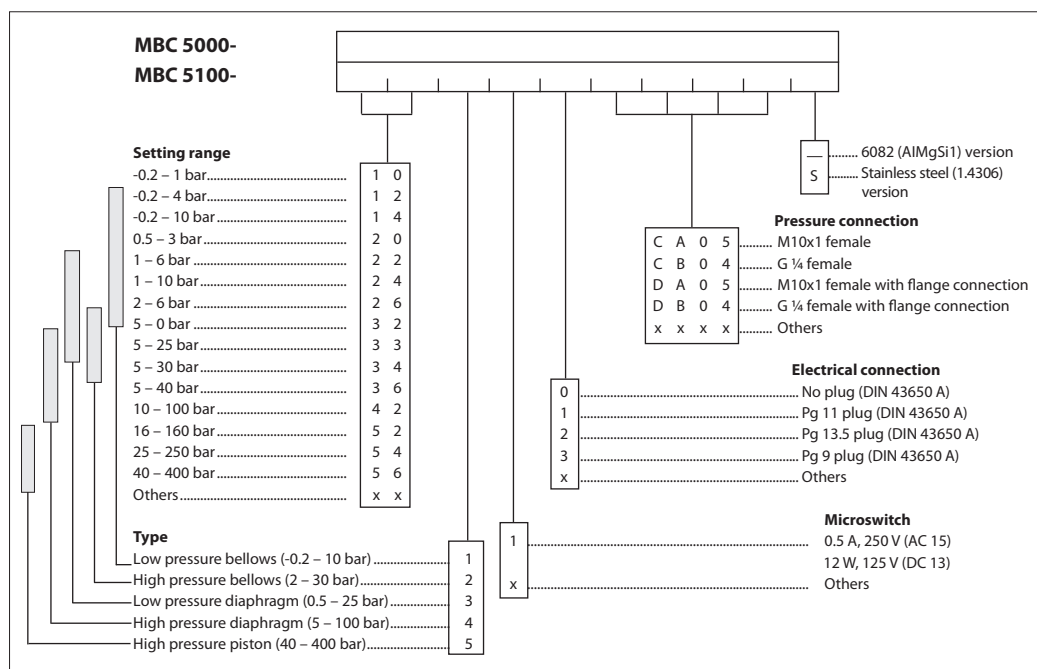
MBC 5000-
MBC 5100-

Setting range
-0.2 – 1 bar........................ 1 0
-0.2 – 4 bar........................ 1 2
-0.2 – 10 bar........................ 1 4
0.5 – 3 bar........................ 2 0
1 – 6 bar........................ 2 2
1 – 10 bar........................ 2 4
2 – 6 bar........................ 2 6
5 – 0 bar........................ 3 2
5 – 25 bar........................ 3 3
5 – 30 bar........................ 3 4
5 – 40 bar........................ 3 6
10 – 100 bar........................ 4 2
16 – 160 bar........................ 5 2
25 – 250 bar........................ 5 4
40 – 400 bar........................ 5 6
Others........................ x x

Type
Low pressure bellows (-0.2 – 10 bar)........................ 1
High pressure bellows (2 – 30 bar)........................ 2
Low pressure diaphragm (0.5 – 25 bar)........................ 3
High pressure diaphragm (5 – 100 bar)........................ 4
High pressure piston (40 – 400 bar)........................ 5

— ........ 6082 (AlMgSi1) version
S ........ Stainless steel (1.4306) version

Pressure connection
C A 0 5 ........ M10x1 female
C B 0 4 ........ G ¼ female
D A 0 5 ........ M10x1 female with flange connection
D B 0 4 ........ G ¼ female with flange connection
x x x x ........ Others

Electrical connection
0 ........................ No plug (DIN 43650 A)
1 ........................ Pg 11 plug (DIN 43650 A)
2 ........................ Pg 13.5 plug (DIN 43650 A)
3 ........................ Pg 9 plug (DIN 43650 A)
x ........................ Others

Microswitch
1 ........................ 0.5 A, 250 V (AC 15)
12 W, 125 V (DC 13)
x ........................ Others